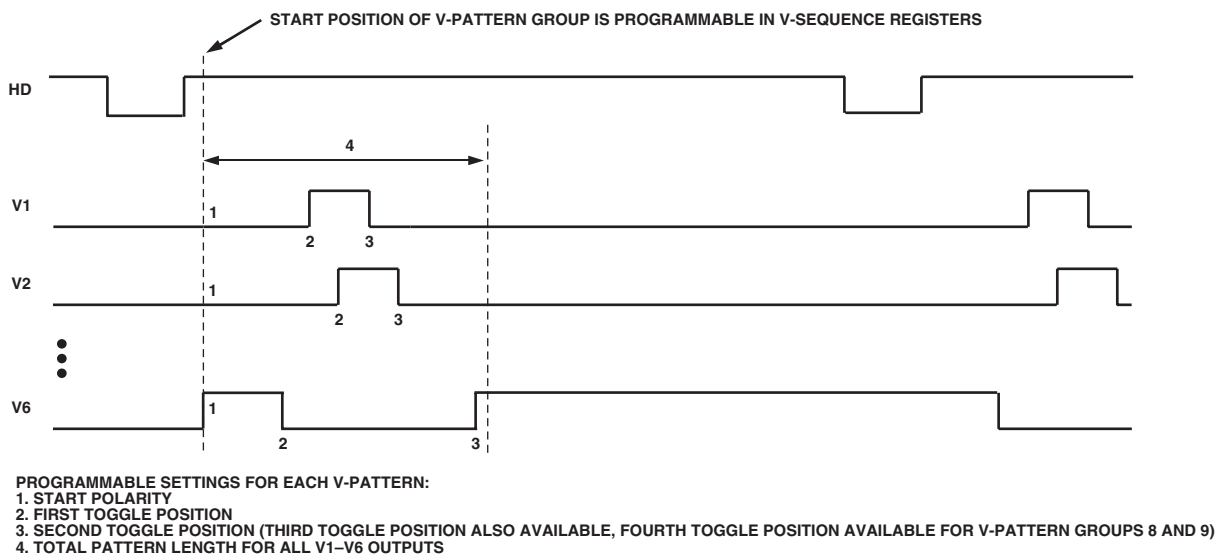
START POSITION OF V-PATTERN GROUP IS PROGRAMMABLE IN V-SEQUENCE REGISTERS

HD

4

V1

1

2 3

V2

1

2 3

V6

1

2

3

PROGRAMMABLE SETTINGS FOR EACH V-PATTERN:
1. START POLARITY
2. FIRST TOGGLE POSITION
3. SECOND TOGGLE POSITION (THIRD TOGGLE POSITION ALSO AVAILABLE, FOURTH TOGGLE POSITION AVAILABLE FOR V-PATTERN GROUPS 8 AND 9)
4. TOTAL PATTERN LENGTH FOR ALL V1–V6 OUTPUTS